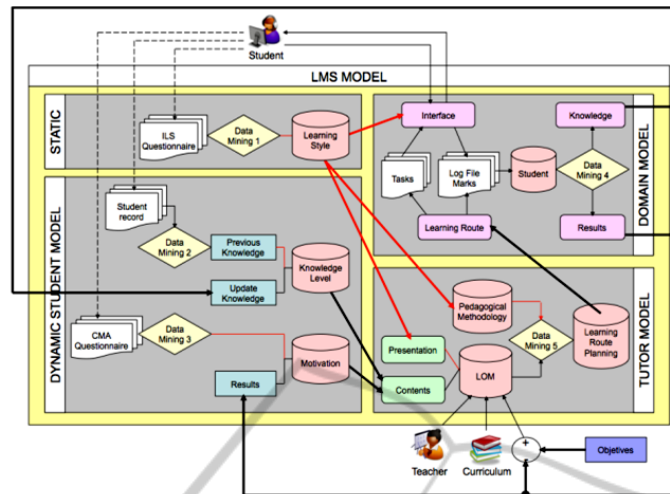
Student

LMS MODEL

STATIC

ILS Questionnaire

Data Mining 1

Learning Style

DYNAMIC STUDENT MODEL

Student record

Data Mining 2

Previous Knowledge

Update Knowledge

Knowledge Level

CMA Questionnaire

Data Mining 3

Motivation

Results

Interface

Tasks

Log File Marks

Student

Knowledge

Data Mining 4

Results

Learning Route

DOMAIN MODEL

Pedagogical Methodology

Data Mining 5

Learning Route Planning

Presentation

Contents

LOM

TUTOR MODEL

Teacher

Curriculum

+

Objetives